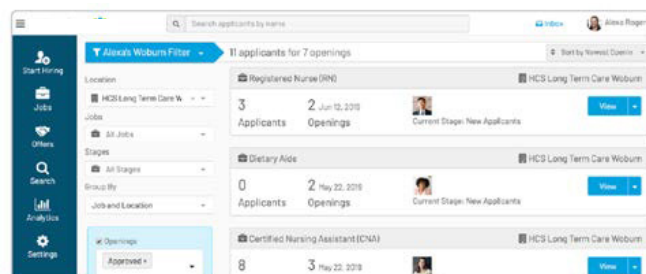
Search applicants by name

Inbox

Alexa Roger

Start Hiring

Jobs

Offers

Search

Analytics

Settings

Alexa's Woburn Filter

11 applicants for 7 openings

Sort by Newest Openin

Location

HCS Long Term Care W

Jobs

All Jobs

Stages

All Stages

Group By

Job and Location

Openings

Approved

Registered Nurse (RN)

HCS Long Term Care Woburn

3 Applicants

2 Jun 12, 2018 Openings

Current Stage: New Applicants

View

Dietary Aide

HCS Long Term Care Woburn

0 Applicants

2 May 22, 2018 Openings

Current Stage: New Applicants

View

Certified Nursing Assistant (CNA)

HCS Long Term Care Woburn

8

3 May 22, 2018

View